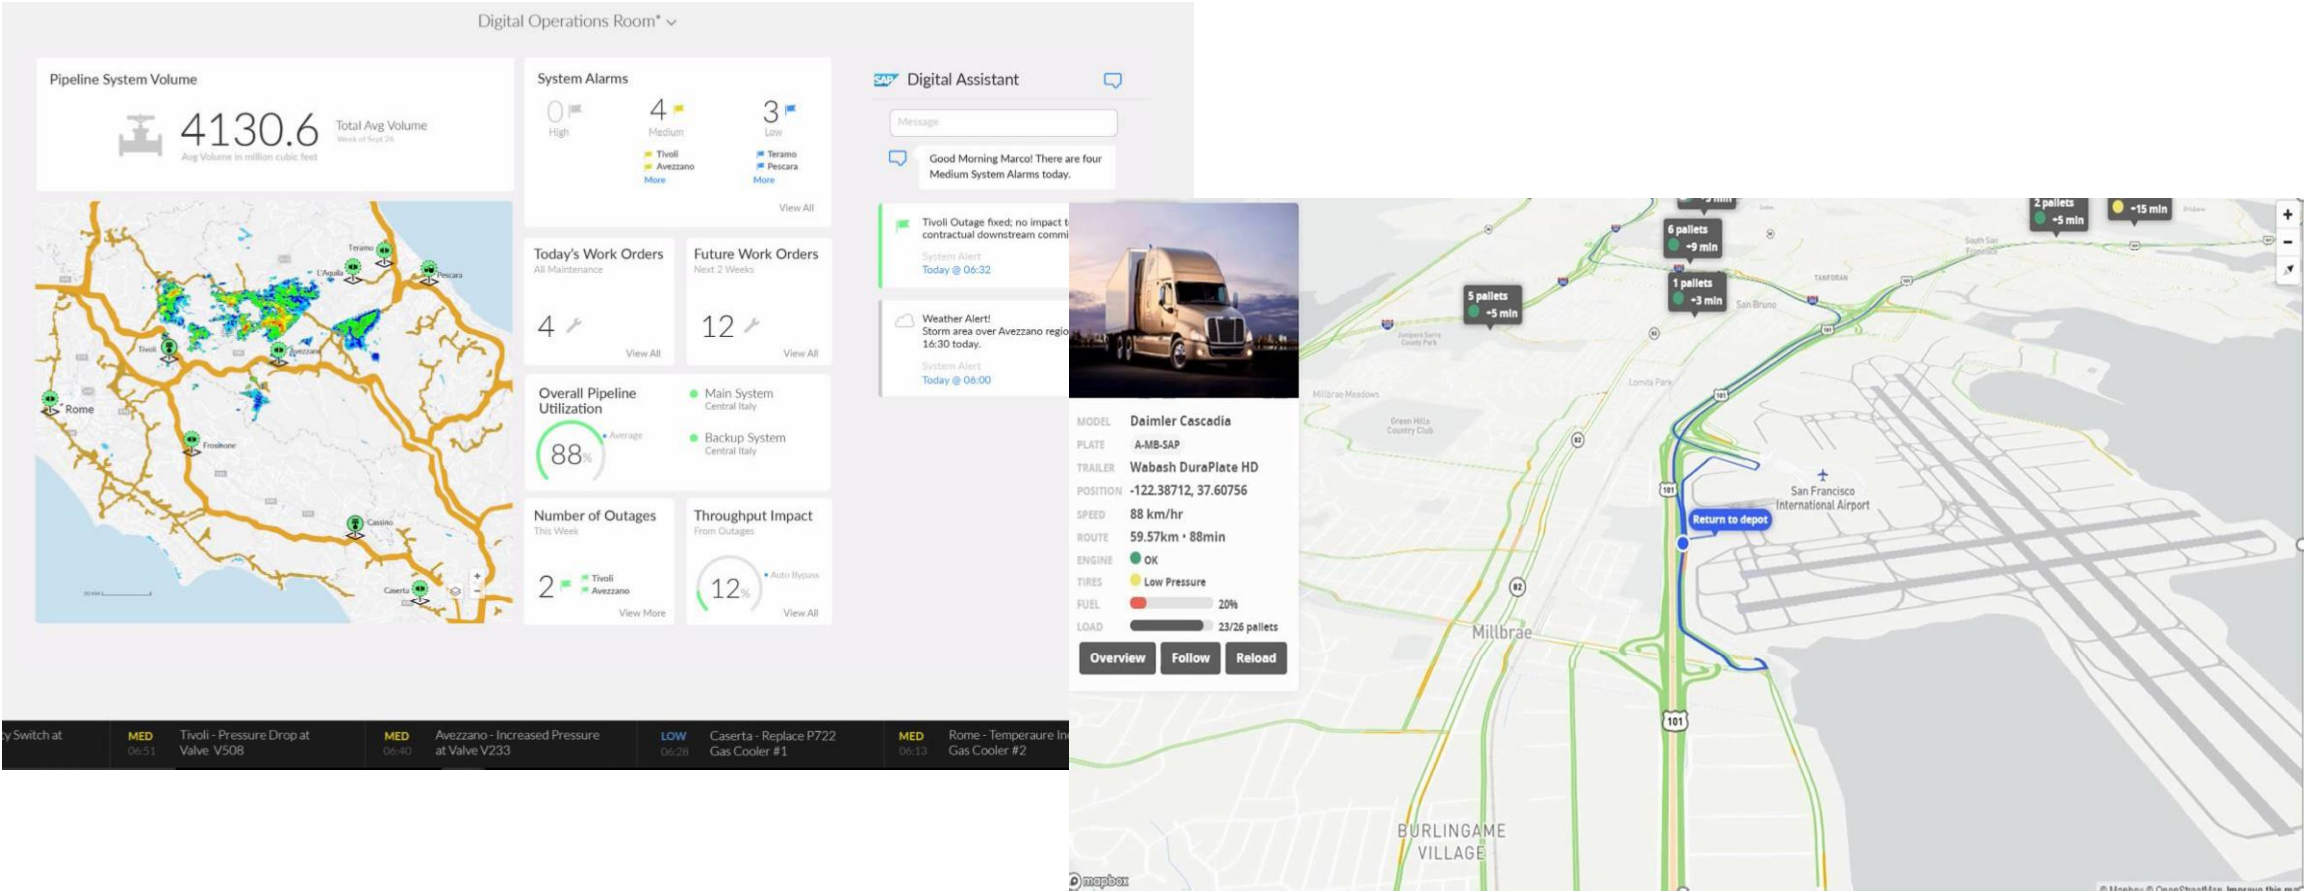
Digital Operations Room* ⌄

Pipeline System Volume

4130.6 Total Avg Volume
Week of Sept 26
Avg Volume in million cubic feet

Teramo
L'Aquila
Pescara
Tivoli
Avezzano
Rome
Frosinone
Cassino
Caserta

System Alarms

0 High
4 Medium
Tivoli
Avezzano
More
3 Low
Teramo
Pescara
More
View All

Today's Work Orders
All Maintenance
4
View All

Future Work Orders
Next 2 Weeks
12
View All

Overall Pipeline Utilization
88%
Average
Main System
Central Italy
Backup System
Central Italy

Number of Outages
This Week
2
Tivoli
Avezzano
View More

Throughput Impact
From Outages
12%
Auto Bypass
View All

SAP Digital Assistant

Message

Good Morning Marco! There are four Medium System Alarms today.

Tivoli Outage fixed; no impact t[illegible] contractual downstream commi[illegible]
System Alert
Today @ 06:32

Weather Alert!
Storm area over Avezzano regio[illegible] 16:30 today.
System Alert
Today @ 06:00

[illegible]y Switch at
MED 06:51 Tivoli - Pressure Drop at Valve V508
MED 06:40 Avezzano - Increased Pressure at Valve V233
LOW 06:28 Caserta - Replace P722 Gas Cooler #1
MED 06:13 Rome - Temperaure In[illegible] Gas Cooler #2

MODEL Daimler Cascadia
PLATE A-MB-SAP
TRAILER Wabash DuraPlate HD
POSITION -122.38712, 37.60756
SPEED 88 km/hr
ROUTE 59.57km • 88min
ENGINE OK
TIRES Low Pressure
FUEL 20%
LOAD 23/26 pallets
Overview Follow Reload

6 pallets +9 min
2 pallets +5 min
+15 min
5 pallets +5 min
1 pallets +3 min
San Bruno
Return to depot
San Francisco International Airport
Millbrae
BURLINGAME VILLAGE
101
mapbox